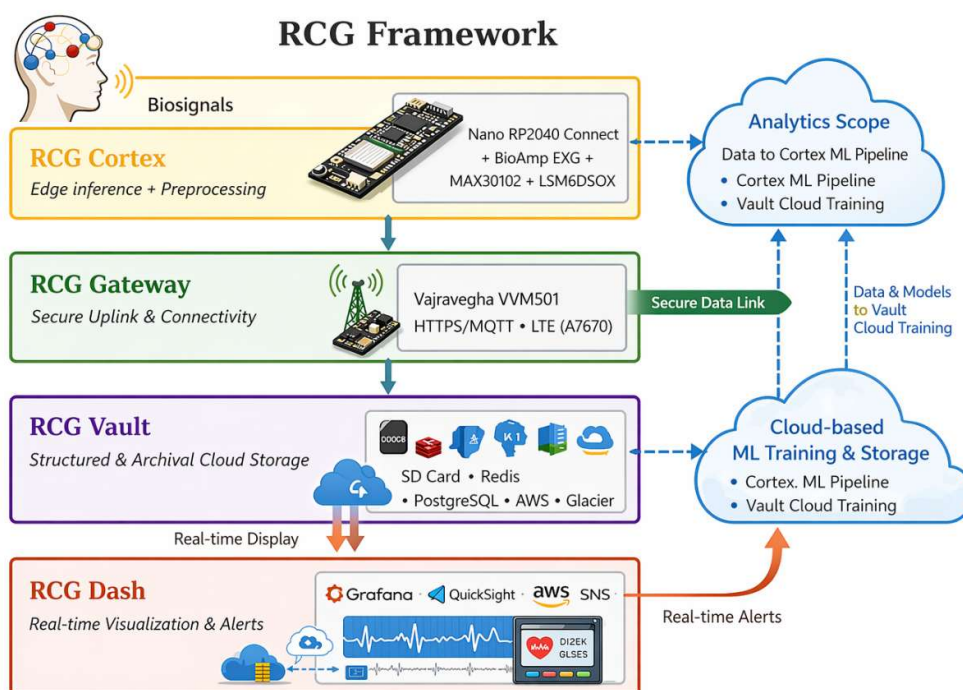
RCG Framework

Biosignals

RCG Cortex
Edge inference + Preprocessing

Nano RP2040 Connect + BioAmp EXG + MAX30102 + LSM6DSOX

Analytics Scope
Data to Cortex ML Pipeline
• Cortex ML Pipeline
• Vault Cloud Training

RCG Gateway
Secure Uplink & Connectivity

Vajravegha VVM501
HTTPS/MQTT • LTE (A7670)

Secure Data Link

Data & Models to Vault Cloud Training

RCG Vault
Structured & Archival Cloud Storage

DOOC8

SD Card • Redis
• PostgreSQL • AWS • Glacier

Cloud-based ML Training & Storage
• Cortex. ML Pipeline
• Vault Cloud Training

Real-time Display

RCG Dash
Real-time Visualization & Alerts

Grafana · QuickSight · aws SNS

DI2EK GLSES

Real-time Alerts